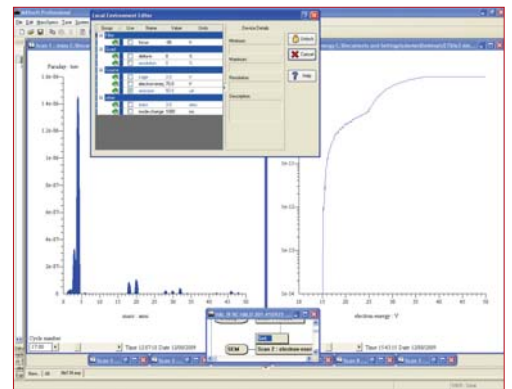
MASsoft Professional
File Edit View Tools
Local Environment Editor
Scan 1 - mass 1 /document...
Device Details
Group
Use
Name
Value
Units
Minimum
Maximum
Resolution
Description
Unlock
Cancel
Help
focus
delay
mode change
electron energy
Faraday : torr
1.6e-06
mass : amu
electron energy : V
Cycle number
Time 12:07:10 Date 12/08/2009
Time 15:43:15 Date 12/08/2009
SEM
Scan 2 : electron energy
Scan 1
Scan 2
Scan 3
Scan 4
Scan 5
Scan 6
Scan 7
Scan 8
New
All
Show